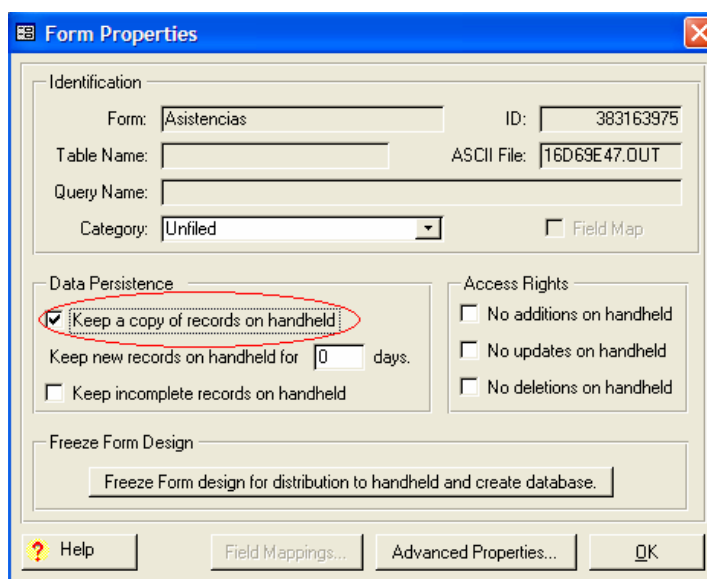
Form Properties

Identification

Form: Asistencias

ID: 383163975

Table Name:

ASCII File: 16D69E47.OUT

Query Name:

Category: Unfiled

Field Map

Data Persistence

Keep a copy of records on handheld

Keep new records on handheld for 0 days.

Keep incomplete records on handheld

Access Rights

No additions on handheld

No updates on handheld

No deletions on handheld

Freeze Form Design

Freeze Form design for distribution to handheld and create database.

Help

Field Mappings...

Advanced Properties...

OK